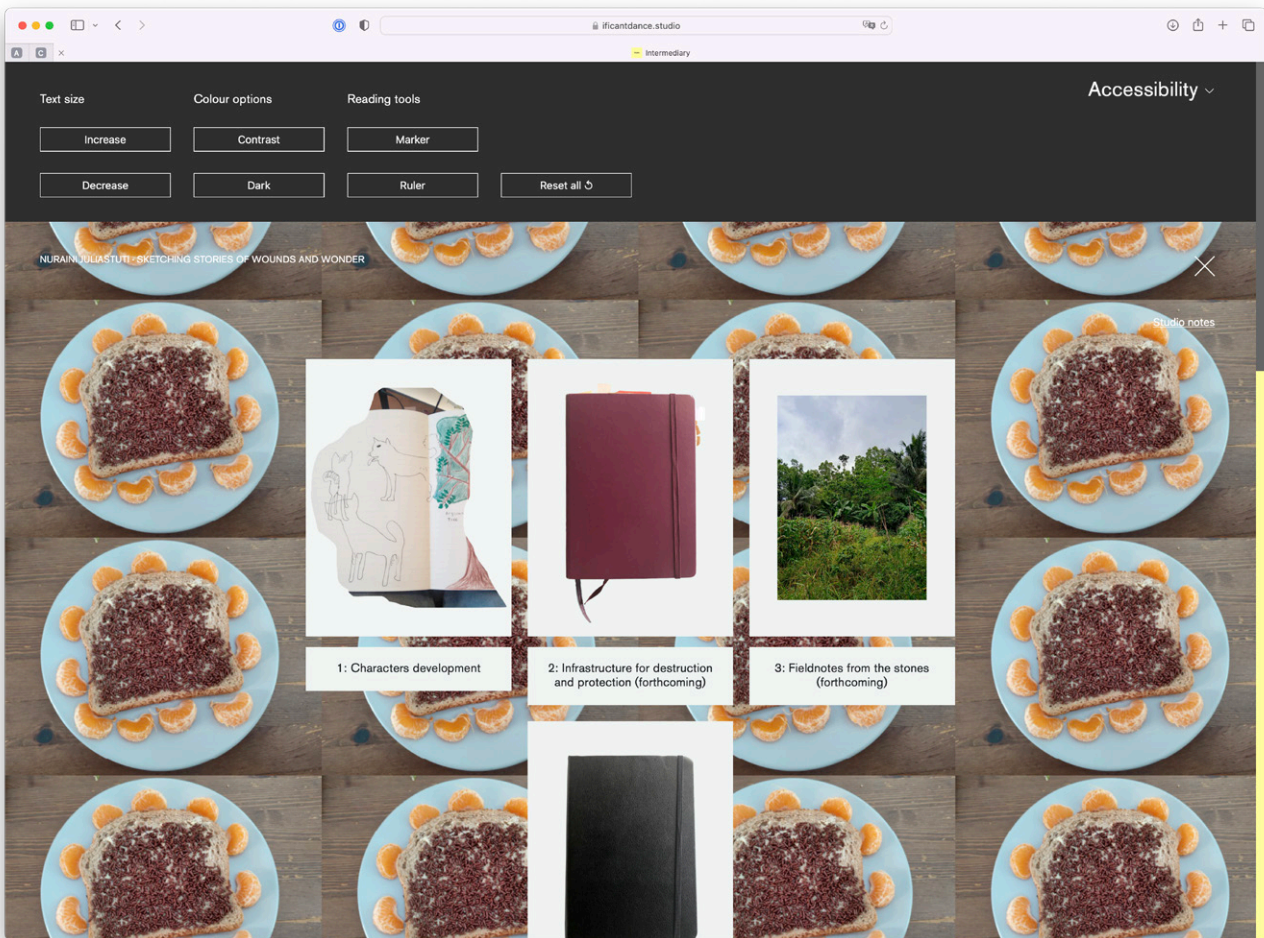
ificantdance.studio

Intermediary

Accessibility

Text size

Increase

Decrease

Colour options

Contrast

Dark

Reading tools

Marker

Ruler

Reset all

NURAINI JULIASTUTI · SKETCHING STORIES OF WOUNDS AND WONDER

Studio notes

1: Characters development

2: Infrastructure for destruction and protection (forthcoming)

3: Fieldnotes from the stones (forthcoming)